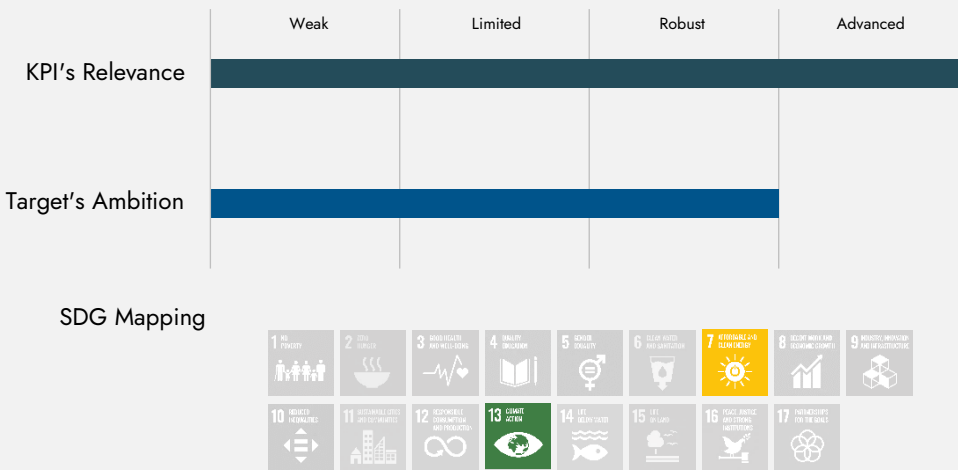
Weak | Limited | Robust | Advanced

KPI’s Relevance

Target’s Ambition

SDG Mapping

1 NO POVERTY
2 ZERO HUNGER
3 GOOD HEALTH AND WELL-BEING
4 QUALITY EDUCATION
5 GENDER EQUALITY
6 CLEAN WATER AND SANITATION
7 AFFORDABLE AND CLEAN ENERGY
8 DECENT WORK AND ECONOMIC GROWTH
9 INDUSTRY, INNOVATION AND INFRASTRUCTURE
10 REDUCED INEQUALITIES
11 SUSTAINABLE CITIES AND COMMUNITIES
12 RESPONSIBLE CONSUMPTION AND PRODUCTION
13 CLIMATE ACTION
14 LIFE BELOW WATER
15 LIFE ON LAND
16 PEACE, JUSTICE AND STRONG INSTITUTIONS
17 PARTNERSHIPS FOR THE GOALS